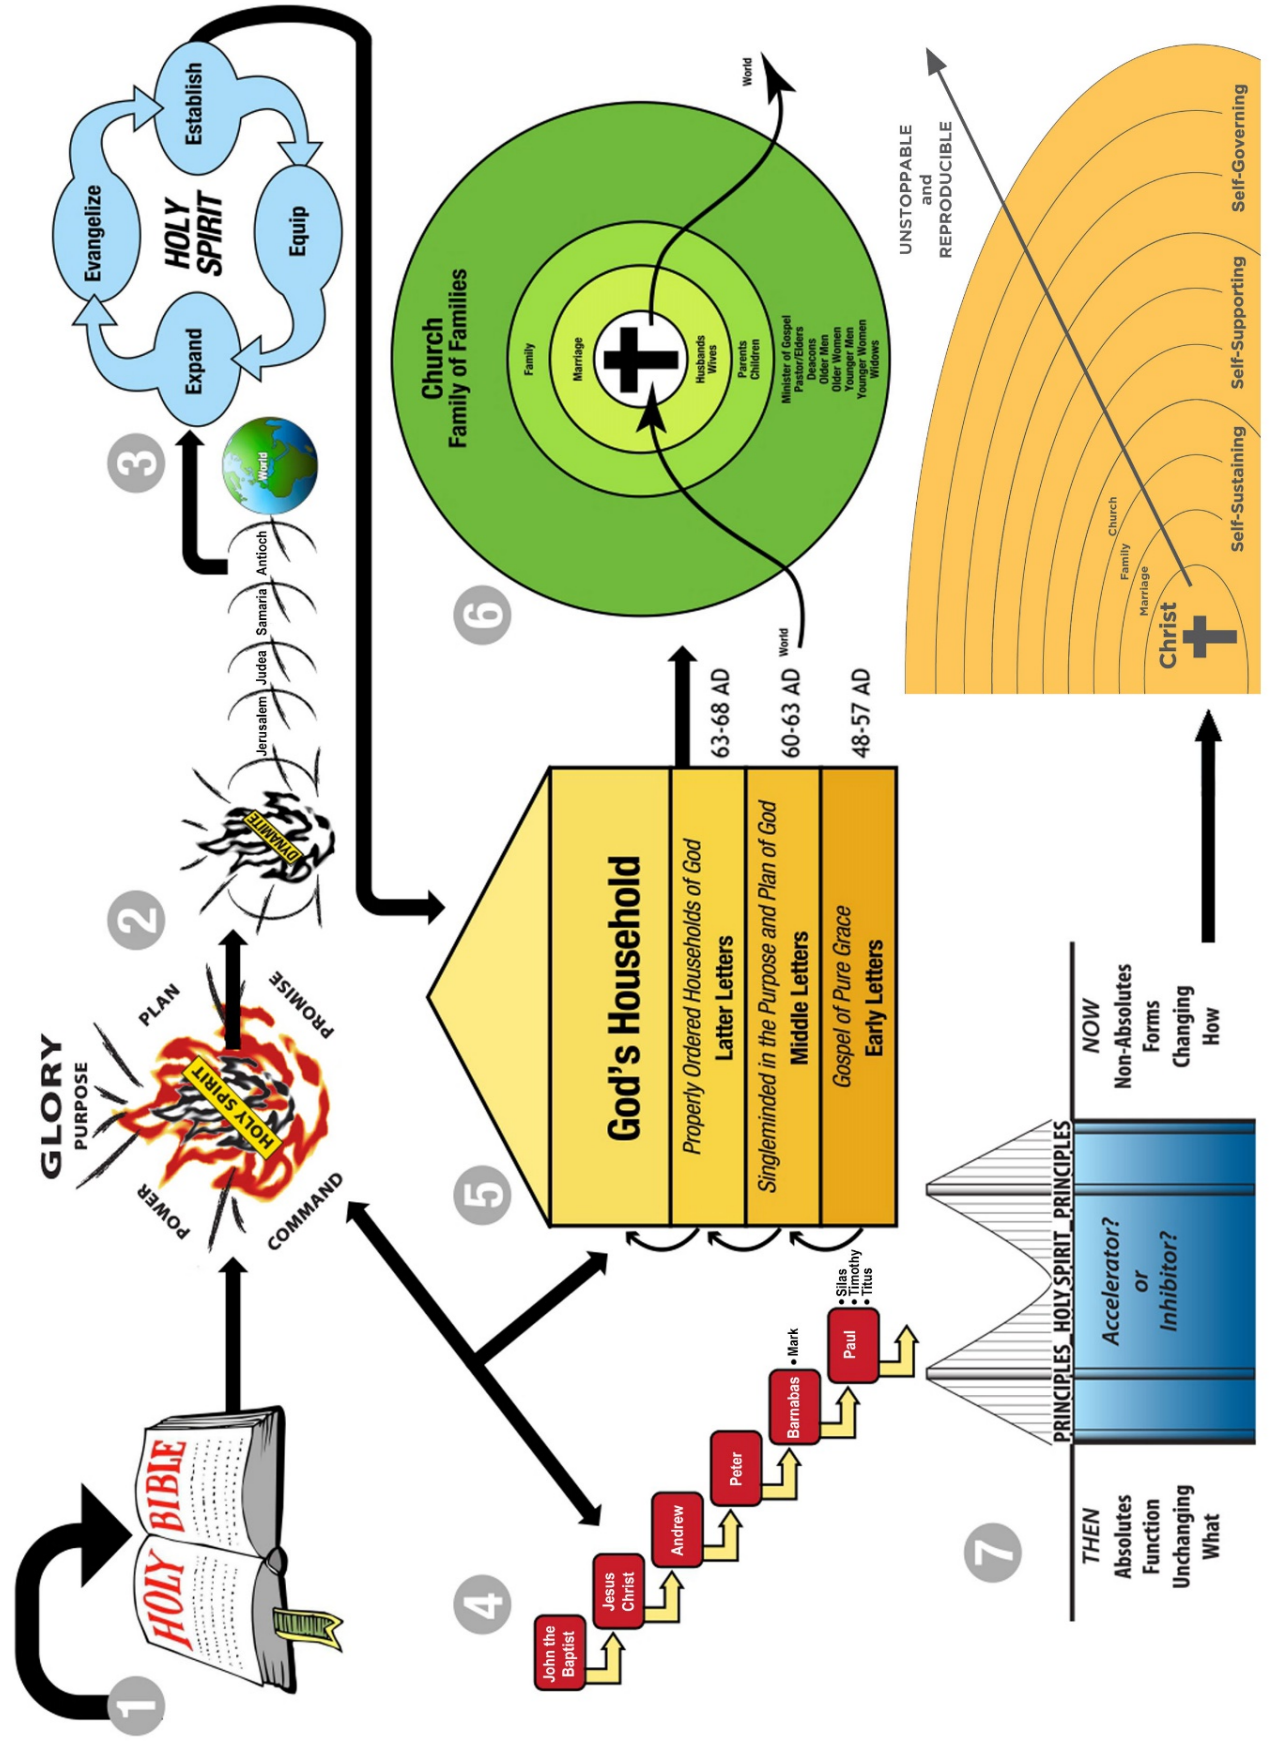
1

HOLY BIBLE

GLORY
PURPOSE
PLAN
POWER
COMMAND
PROMISE
HOLY SPIRIT

2

DYNAMITE

Jerusalem
Judea
Samaria
Antioch
World

3

Evangelize
Establish
Equip
Expand
HOLY SPIRIT

4

John the Baptist
Jesus Christ
Andrew
Peter
Barnabas
• Mark
Paul
• Silas
• Timothy
• Titus

5

God's Household
Properly Ordered Households of God
Latter Letters
63-68 AD
Singleminded in the Purpose and Plan of God
Middle Letters
60-63 AD
Gospel of Pure Grace
Early Letters
48-57 AD

6

Church
Family of Families
Family
Marriage
Husbands
Wives
Parents
Children
Minister of Gospel
Pastor/Elders
Deacons
Older Women
Older Men
Younger Men
Younger Women
Widows
World
World

7

THEN
Absolutes
Function
Unchanging
What

PRINCIPLES HOLY SPIRIT PRINCIPLES
Accelerator?
or
Inhibitor?

NOW
Non-Absolutes
Forms
Changing
How

UNSTOPPABLE
and
REPRODUCIBLE

Christ
Marriage
Family
Church
Self-Sustaining
Self-Supporting
Self-Governing